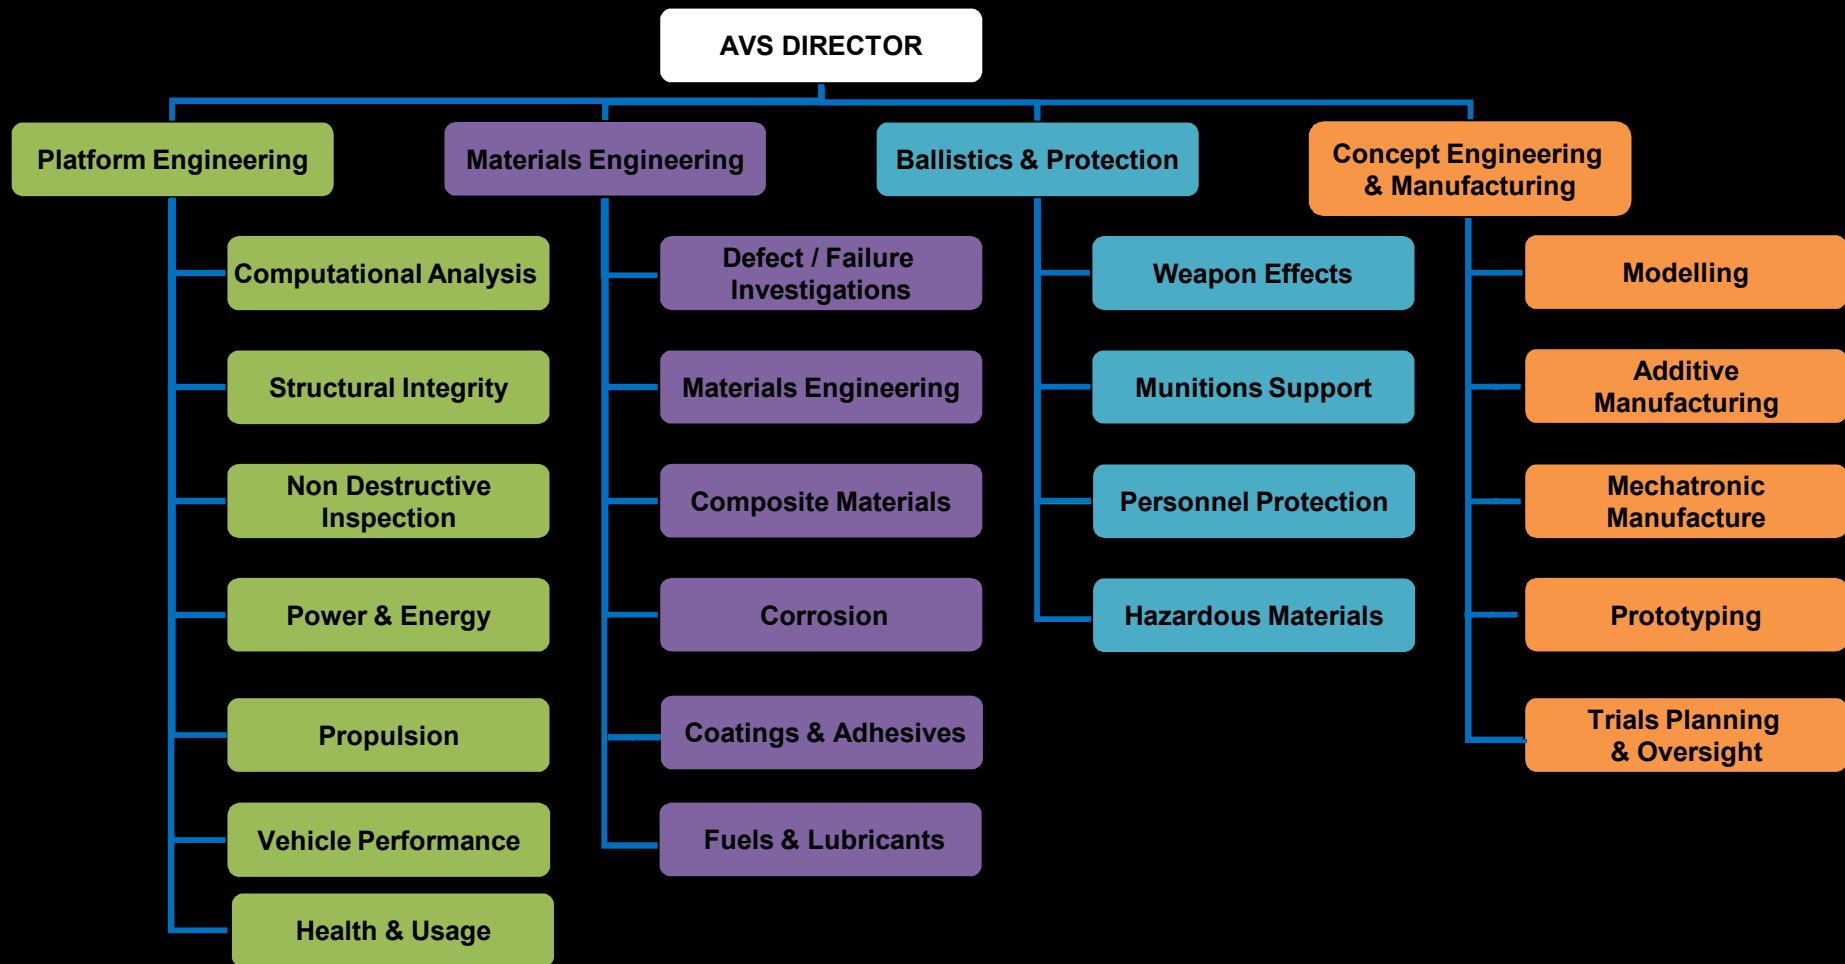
AVS DIRECTOR

Platform Engineering

Computational Analysis

Structural Integrity

Non Destructive Inspection

Power & Energy

Propulsion

Vehicle Performance

Health & Usage

Materials Engineering

Defect / Failure Investigations

Materials Engineering

Composite Materials

Corrosion

Coatings & Adhesives

Fuels & Lubricants

Ballistics & Protection

Weapon Effects

Munitions Support

Personnel Protection

Hazardous Materials

Concept Engineering & Manufacturing

Modelling

Additive Manufacturing

Mechatronic Manufacture

Prototyping

Trials Planning & Oversight